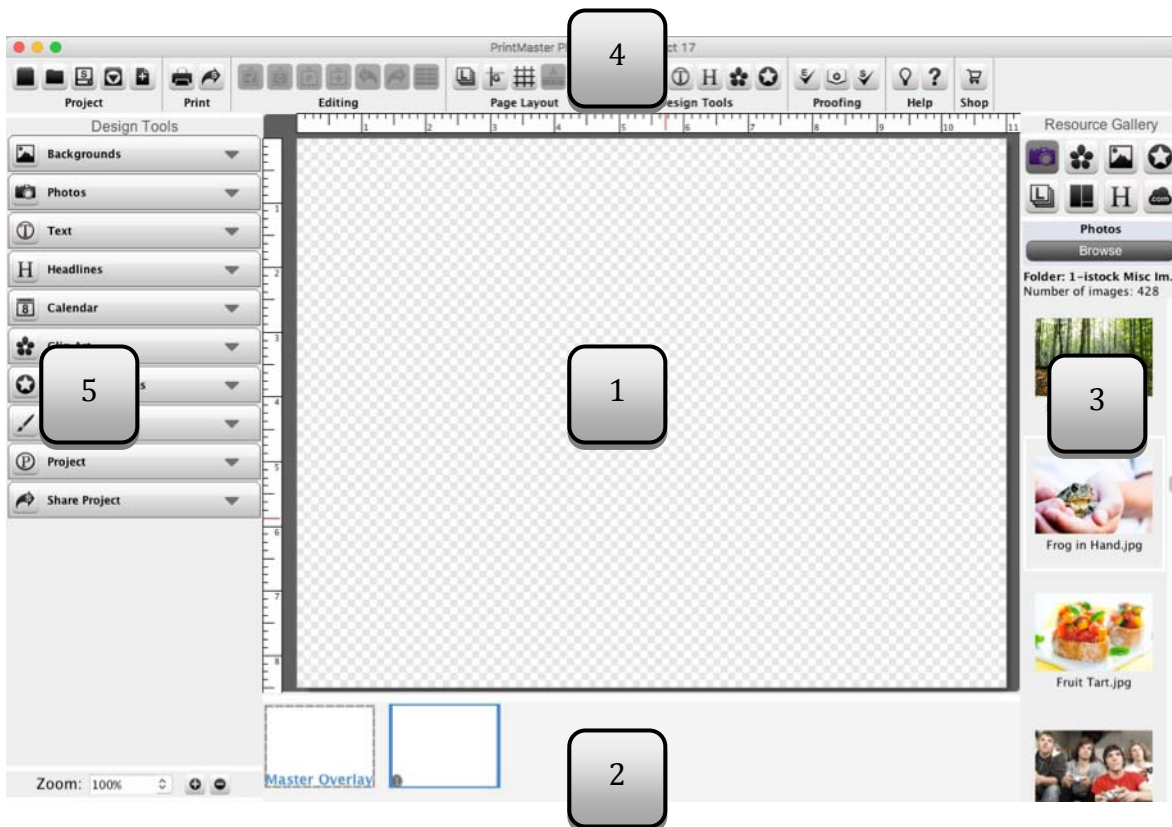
PrintMaster Pl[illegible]ct 17

4

Project
Print
Editing
Page Layout
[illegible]esign Tools
Proofing
Help
Shop

Design Tools

Backgrounds
Photos
Text
Headlines
Calendar
Clip A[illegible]
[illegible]s
Project
Share Project

5

1

Resource Gallery

Photos
Browse
Folder: 1-istock Misc Im.
Number of images: 428

3

Frog in Hand.jpg
Fruit Tart.jpg

Zoom: 100%

Master Overlay

1

2